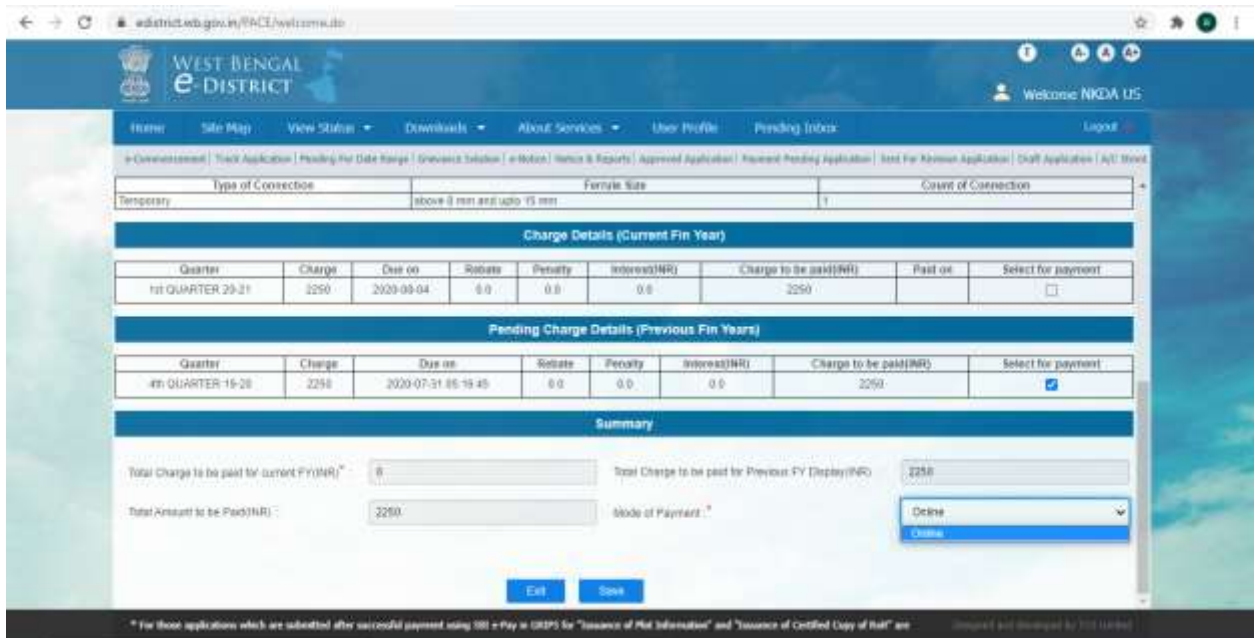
edistrict.wb.gov.in/PACE/welcome.do

WEST BENGAL
e-DISTRICT

Welcome NKDA US

Home Site Map View Status ▾ Downloads ▾ About Services ▾ User Profile Pending Inbox Logout

e-Commencement | Track Application | Pending For Date Range | Grievance Solution | e-Notice | Notice & Reports | Approved Application | Payment Pending Application | Sent For Revision Application | Draft Application | A/C Sheet

| Type of Connection | Ferrule Size | Count of Connection |
|---|---|---|
| Temporary | above 0 mm and upto 15 mm | 1 |

Charge Details (Current Fin Year)

| Quarter | Charge | Due on | Rebate | Penalty | Interest(INR) | Charge to be paid(INR) | Paid on | Select for payment |
|---|---|---|---|---|---|---|---|---|
| 1st QUARTER 20-21 | 2250 | 2020-08-04 | 0.0 | 0.0 | 0.0 | 2250 | | ☐ |

Pending Charge Details (Previous Fin Years)

| Quarter | Charge | Due on | Rebate | Penalty | Interest(INR) | Charge to be paid(INR) | Select for payment |
|---|---|---|---|---|---|---|---|
| 4th QUARTER 19-20 | 2250 | 2020-07-31 05:16:45 | 0.0 | 0.0 | 0.0 | 2250 | ☑ |

Summary

Total Charge to be paid for current FY(INR)* 0

Total Charge to be paid for Previous FY Display(INR) 2250

Total Amount to be Paid(INR) : 2250

Mode of Payment :* Online

Online

Exit Save

* For those applications which are submitted after successful payment using SBI e-Pay in GRIPS for "Issuance of Plot Information" and "Issuance of Certified Copy of Roll" are

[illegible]